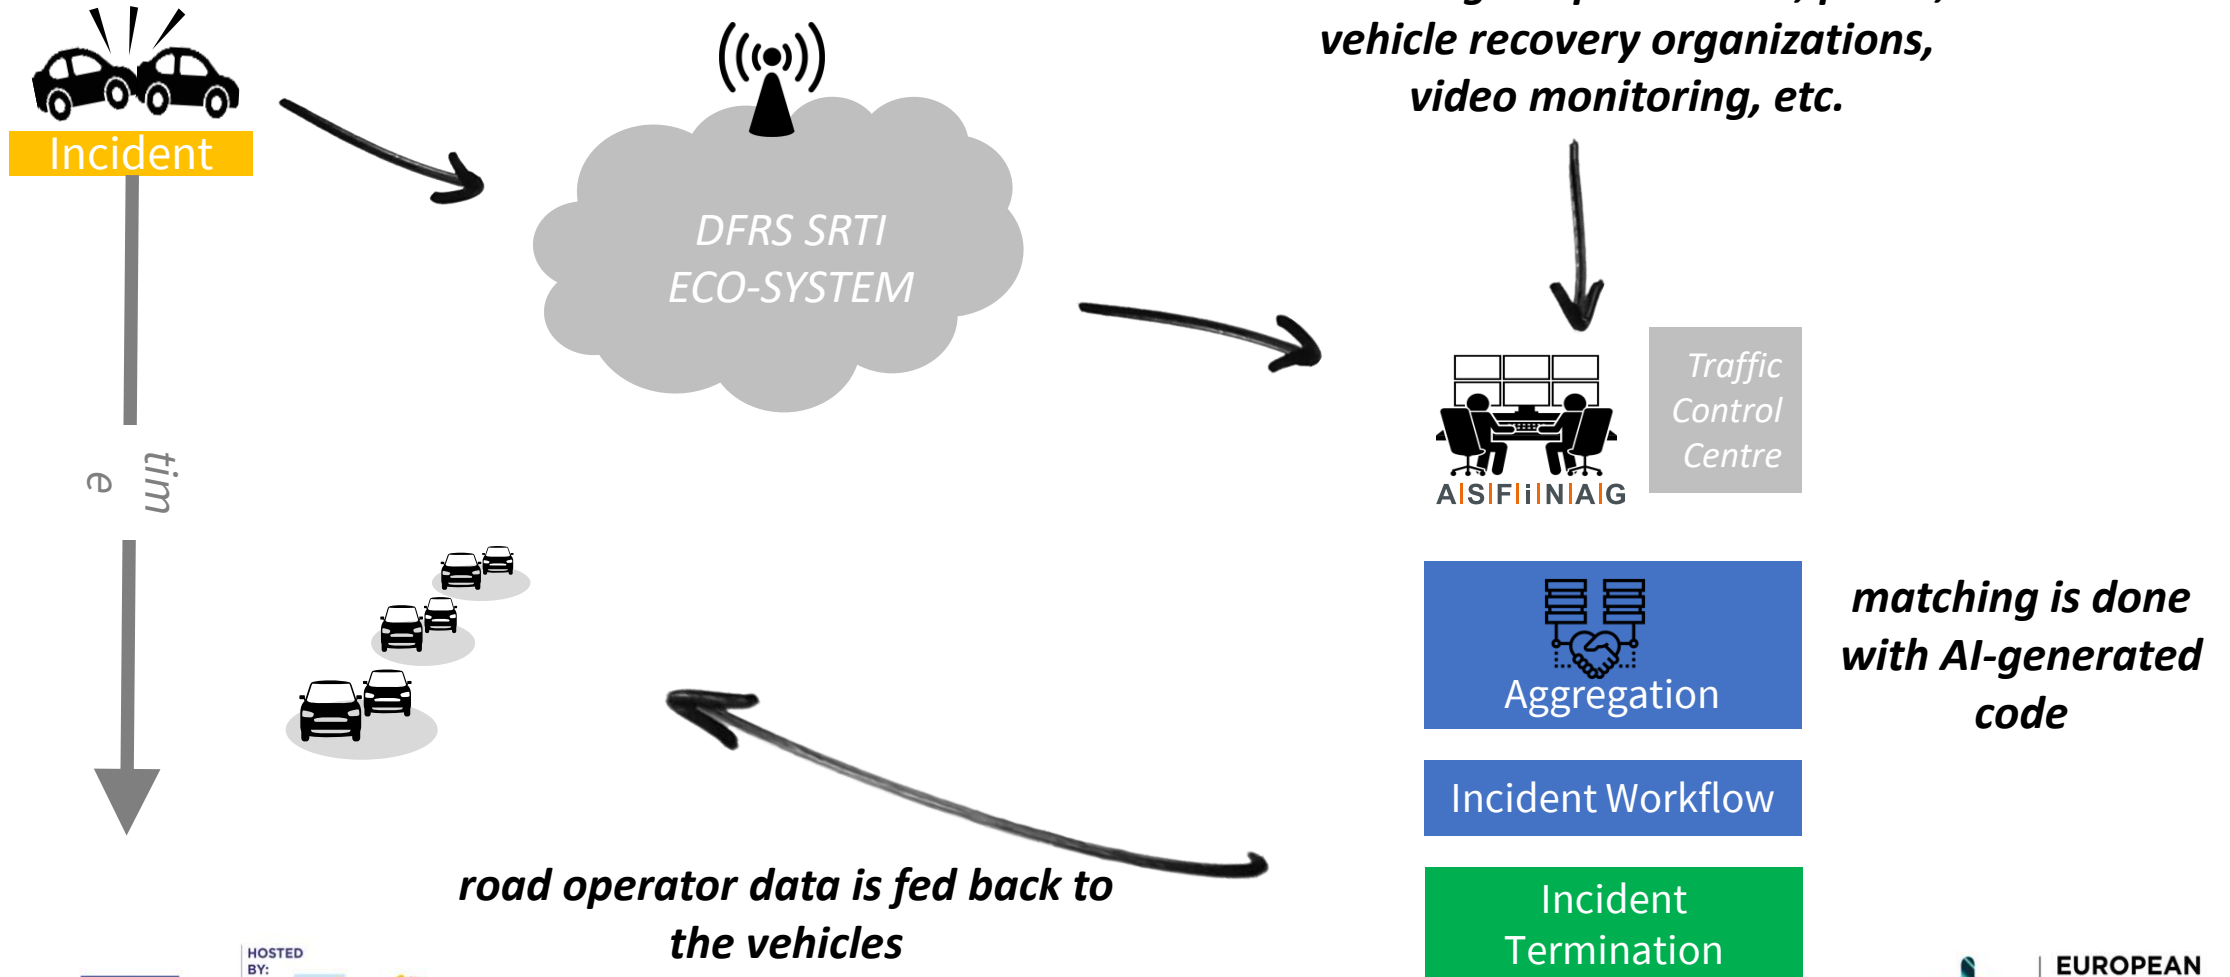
Incident

DFRS SRTI
ECO-SYSTEM

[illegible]
vehicle recovery organizations,
video monitoring, etc.

A|S|F|i|N|A|G

Traffic
Control
Centre

time

Aggregation

matching is done with AI-generated code

Incident Workflow

Incident
Termination

road operator data is fed back to the vehicles

HOSTED BY:

EUROPEAN